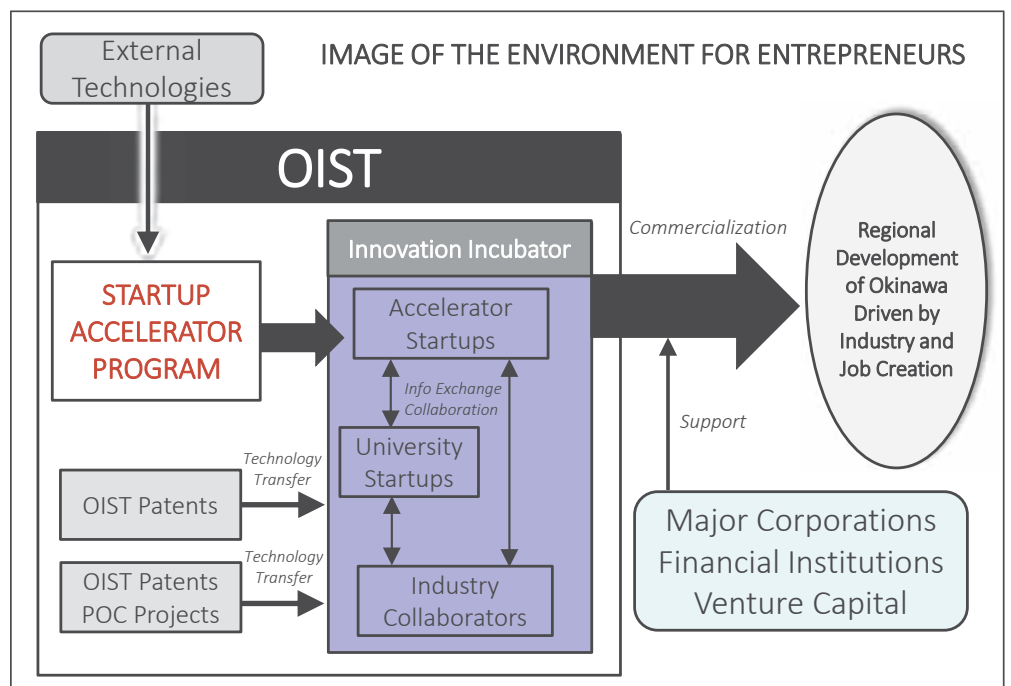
IMAGE OF THE ENVIRONMENT FOR ENTREPRENEURS

External Technologies

OIST

STARTUP ACCELERATOR PROGRAM

Innovation Incubator

Accelerator Startups

Info Exchange Collaboration

University Startups

Industry Collaborators

OIST Patents

Technology Transfer

OIST Patents POC Projects

Technology Transfer

Commercialization

Regional Development of Okinawa Driven by Industry and Job Creation

Support

Major Corporations
Financial Institutions
Venture Capital